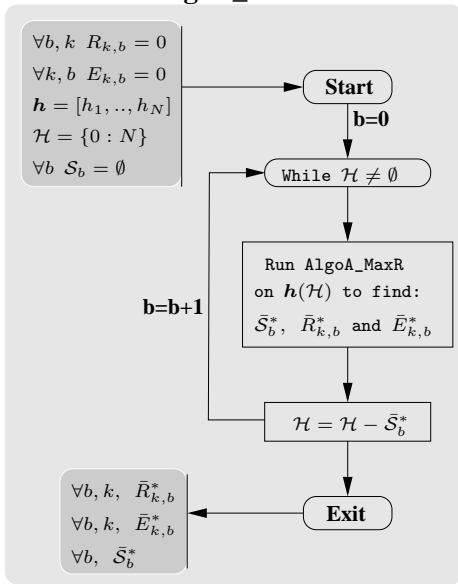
$\forall b, k \;\; R_{k,b} = 0$
$\forall k, b \;\; E_{k,b} = 0$
$\boldsymbol{h} = [h_1, .., h_N]$
$\mathcal{H} = \{0 : N\}$
$\forall b \;\; \mathcal{S}_b = \emptyset$

Start

b=0

While $\mathcal{H} \neq \emptyset$

Run AlgoA_MaxR on $\boldsymbol{h}(\mathcal{H})$ to find: $\bar{\mathcal{S}}_b^*$, $\bar{R}_{k,b}^*$ and $\bar{E}_{k,b}^*$

b=b+1

$\mathcal{H} = \mathcal{H} - \bar{\mathcal{S}}_b^*$

Exit

$\forall b, k, \;\; \bar{R}_{k,b}^*$
$\forall b, k, \;\; \bar{E}_{k,b}^*$
$\forall b, \;\; \bar{\mathcal{S}}_b^*$